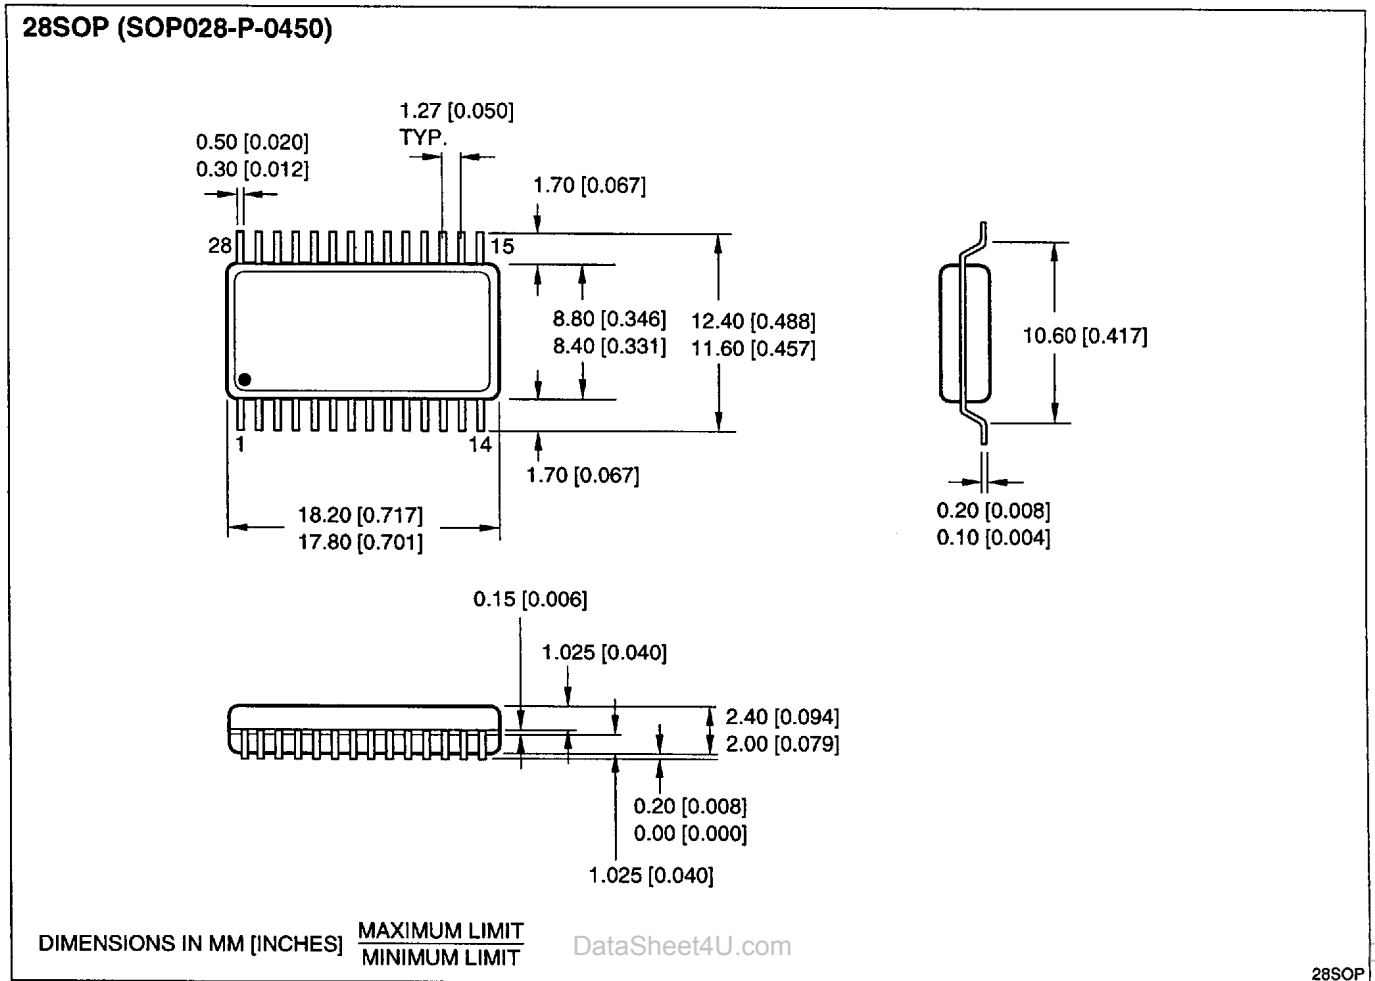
28SOP (SOP028-P-0450)

1.27 [0.050]
TYP.

0.50 [0.020]
0.30 [0.012]

1.70 [0.067]

28

15

8.80 [0.346]
8.40 [0.331]

12.40 [0.488]
11.60 [0.457]

10.60 [0.417]

1

14

1.70 [0.067]

18.20 [0.717]
17.80 [0.701]

0.20 [0.008]
0.10 [0.004]

0.15 [0.006]

1.025 [0.040]

2.40 [0.094]
2.00 [0.079]

0.20 [0.008]
0.00 [0.000]

1.025 [0.040]

DIMENSIONS IN MM [INCHES] $\frac{\text{MAXIMUM LIMIT}}{\text{MINIMUM LIMIT}}$

DataSheet4U.com

28SOP